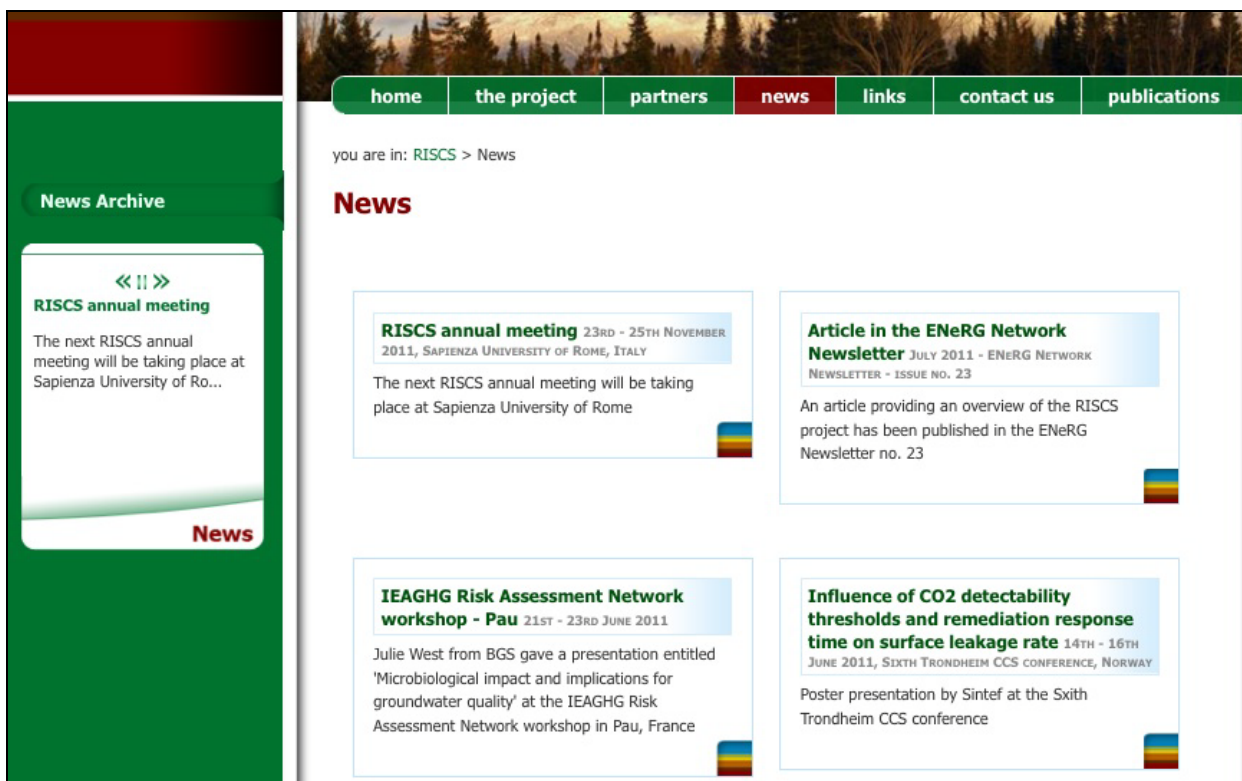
home | the project | partners | news | links | contact us | publications

you are in: RISCS > News

News

News Archive

« || »
RISCS annual meeting

The next RISCS annual meeting will be taking place at Sapienza University of Ro...

News

RISCS annual meeting 23RD - 25TH NOVEMBER 2011, SAPIENZA UNIVERSITY OF ROME, ITALY

The next RISCS annual meeting will be taking place at Sapienza University of Rome

Article in the ENeRG Network Newsletter JULY 2011 - ENERG NETWORK NEWSLETTER - ISSUE NO. 23

An article providing an overview of the RISCS project has been published in the ENeRG Newsletter no. 23

IEAGHG Risk Assessment Network workshop - Pau 21ST - 23RD JUNE 2011

Julie West from BGS gave a presentation entitled 'Microbiological impact and implications for groundwater quality' at the IEAGHG Risk Assessment Network workshop in Pau, France

Influence of CO2 detectability thresholds and remediation response time on surface leakage rate 14TH - 16TH JUNE 2011, SIXTH TRONDHEIM CCS CONFERENCE, NORWAY

Poster presentation by Sintef at the Sxith Trondheim CCS conference